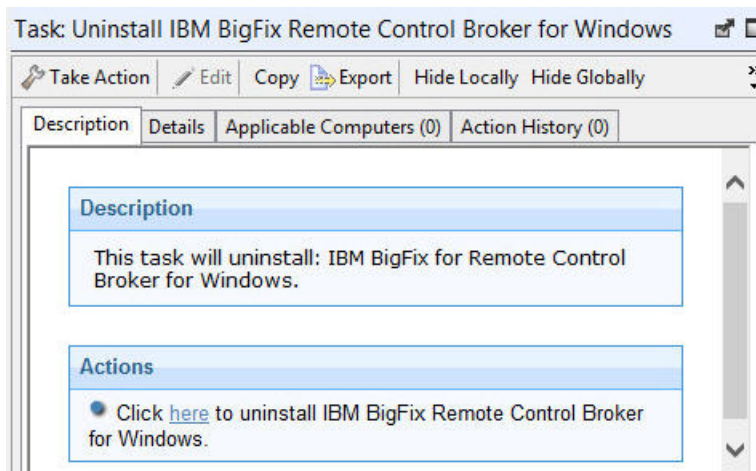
Task: Uninstall IBM BigFix Remote Control Broker for Windows

Take Action | Edit | Copy | Export | Hide Locally | Hide Globally

Description | Details | Applicable Computers (0) | Action History (0)

Description

This task will uninstall: IBM BigFix for Remote Control Broker for Windows.

Actions

Click here to uninstall IBM BigFix Remote Control Broker for Windows.